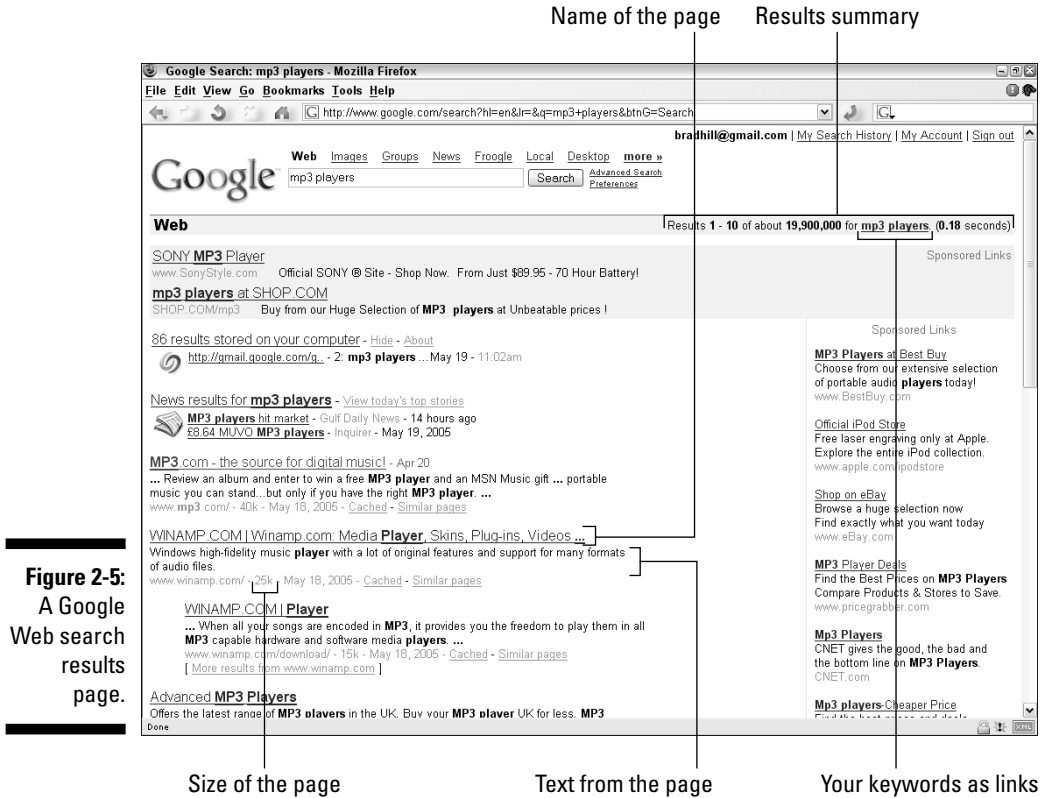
Name of the page

Results summary

Google Search: mp3 players - Mozilla Firefox

File Edit View Go Bookmarks Tools Help

http://www.google.com/search?hl=en&lr=&q=mp3+players&btnG=Search

bradhill@gmail.com | My Search History | My Account | Sign out

Google

Web Images Groups News Froogle Local Desktop more »

mp3 players

Search

Advanced Search
Preferences

Web

Results 1 - 10 of about 19,900,000 for mp3 players. (0.18 seconds)

SONY MP3 Player
www.SonyStyle.com Official SONY ® Site - Shop Now. From Just $89.95 - 70 Hour Battery!

mp3 players at SHOP.COM
SHOP.COM/mp3 Buy from our Huge Selection of MP3 players at Unbeatable prices !

Sponsored Links

86 results stored on your computer - Hide - About
http://gmail.google.com/g... - 2: mp3 players ... May 19 - 11:02am

News results for mp3 players - View today's top stories
MP3 players hit market - Gulf Daily News - 14 hours ago
£8.64 MUVO MP3 players - Inquirer - May 19, 2005

MP3.com - the source for digital music! - Apr 20
... Review an album and enter to win a free MP3 player and an MSN Music gift ... portable music you can stand...but only if you have the right MP3 player. ...
www.mp3.com/ - 40k - May 18, 2005 - Cached - Similar pages

WINAMP.COM | Winamp.com: Media Player, Skins, Plug-ins, Videos ...
Windows high-fidelity music player with a lot of original features and support for many formats of audio files.
www.winamp.com/ - 25k - May 18, 2005 - Cached - Similar pages

WINAMP.COM | Player
... When all your songs are encoded in MP3, it provides you the freedom to play them in all MP3 capable hardware and software media players. ...
www.winamp.com/download/ - 15k - May 18, 2005 - Cached - Similar pages
[ More results from www.winamp.com ]

Advanced MP3 Players
Offers the latest range of MP3 players in the UK. Buy your MP3 player UK for less. MP3

Sponsored Links

MP3 Players at Best Buy
Choose from our extensive selection of portable audio players today!
www.BestBuy.com

Official iPod Store
Free laser engraving only at Apple. Explore the entire iPod collection.
www.apple.com/ipodstore

Shop on eBay
Browse a huge selection now
Find exactly what you want today
www.eBay.com

MP3 Player Deals
Find the Best Prices on MP3 Players
Compare Products & Stores to Save.
www.pricegrabber.com

Mp3 Players
CNET gives the good, the bad and the bottom line on MP3 Players.
CNET.com

Mp3 players-Cheaper Price
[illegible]

Done

Figure 2-5: A Google Web search results page.

Size of the page

Text from the page

Your keywords as links